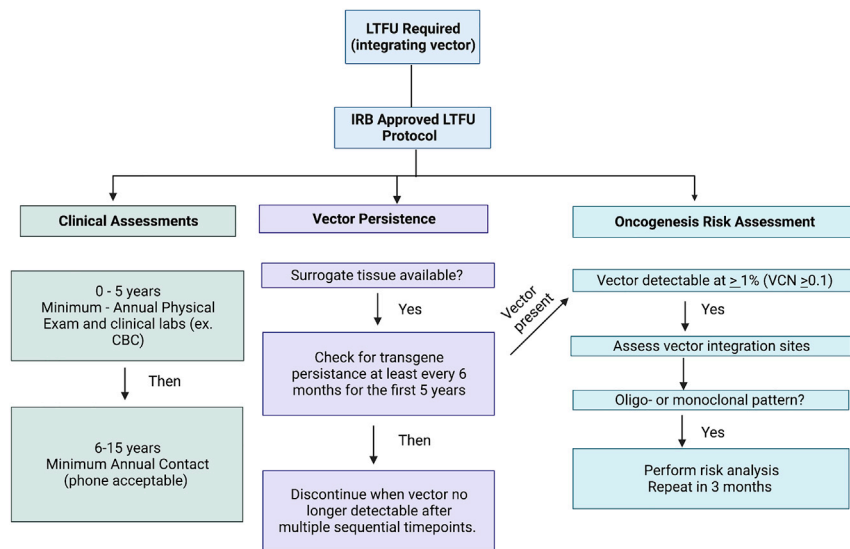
LTFU Required (integrating vector)

IRB Approved LTFU Protocol

Clinical Assessments

Vector Persistence

Oncogenesis Risk Assessment

0 - 5 years
Minimum - Annual Physical Exam and clinical labs (ex. CBC)

Then

6-15 years
Minimum Annual Contact (phone acceptable)

Surrogate tissue available?

Yes

Check for transgene persistance at least every 6 months for the first 5 years

Then

Discontinue when vector no longer detectable after multiple sequential timepoints.

Vector present

Vector detectable at $\geq 1\%$ (VCN $\geq 0.1$)

Yes

Assess vector integration sites

Oligo- or monoclonal pattern?

Yes

Perform risk analysis
Repeat in 3 months